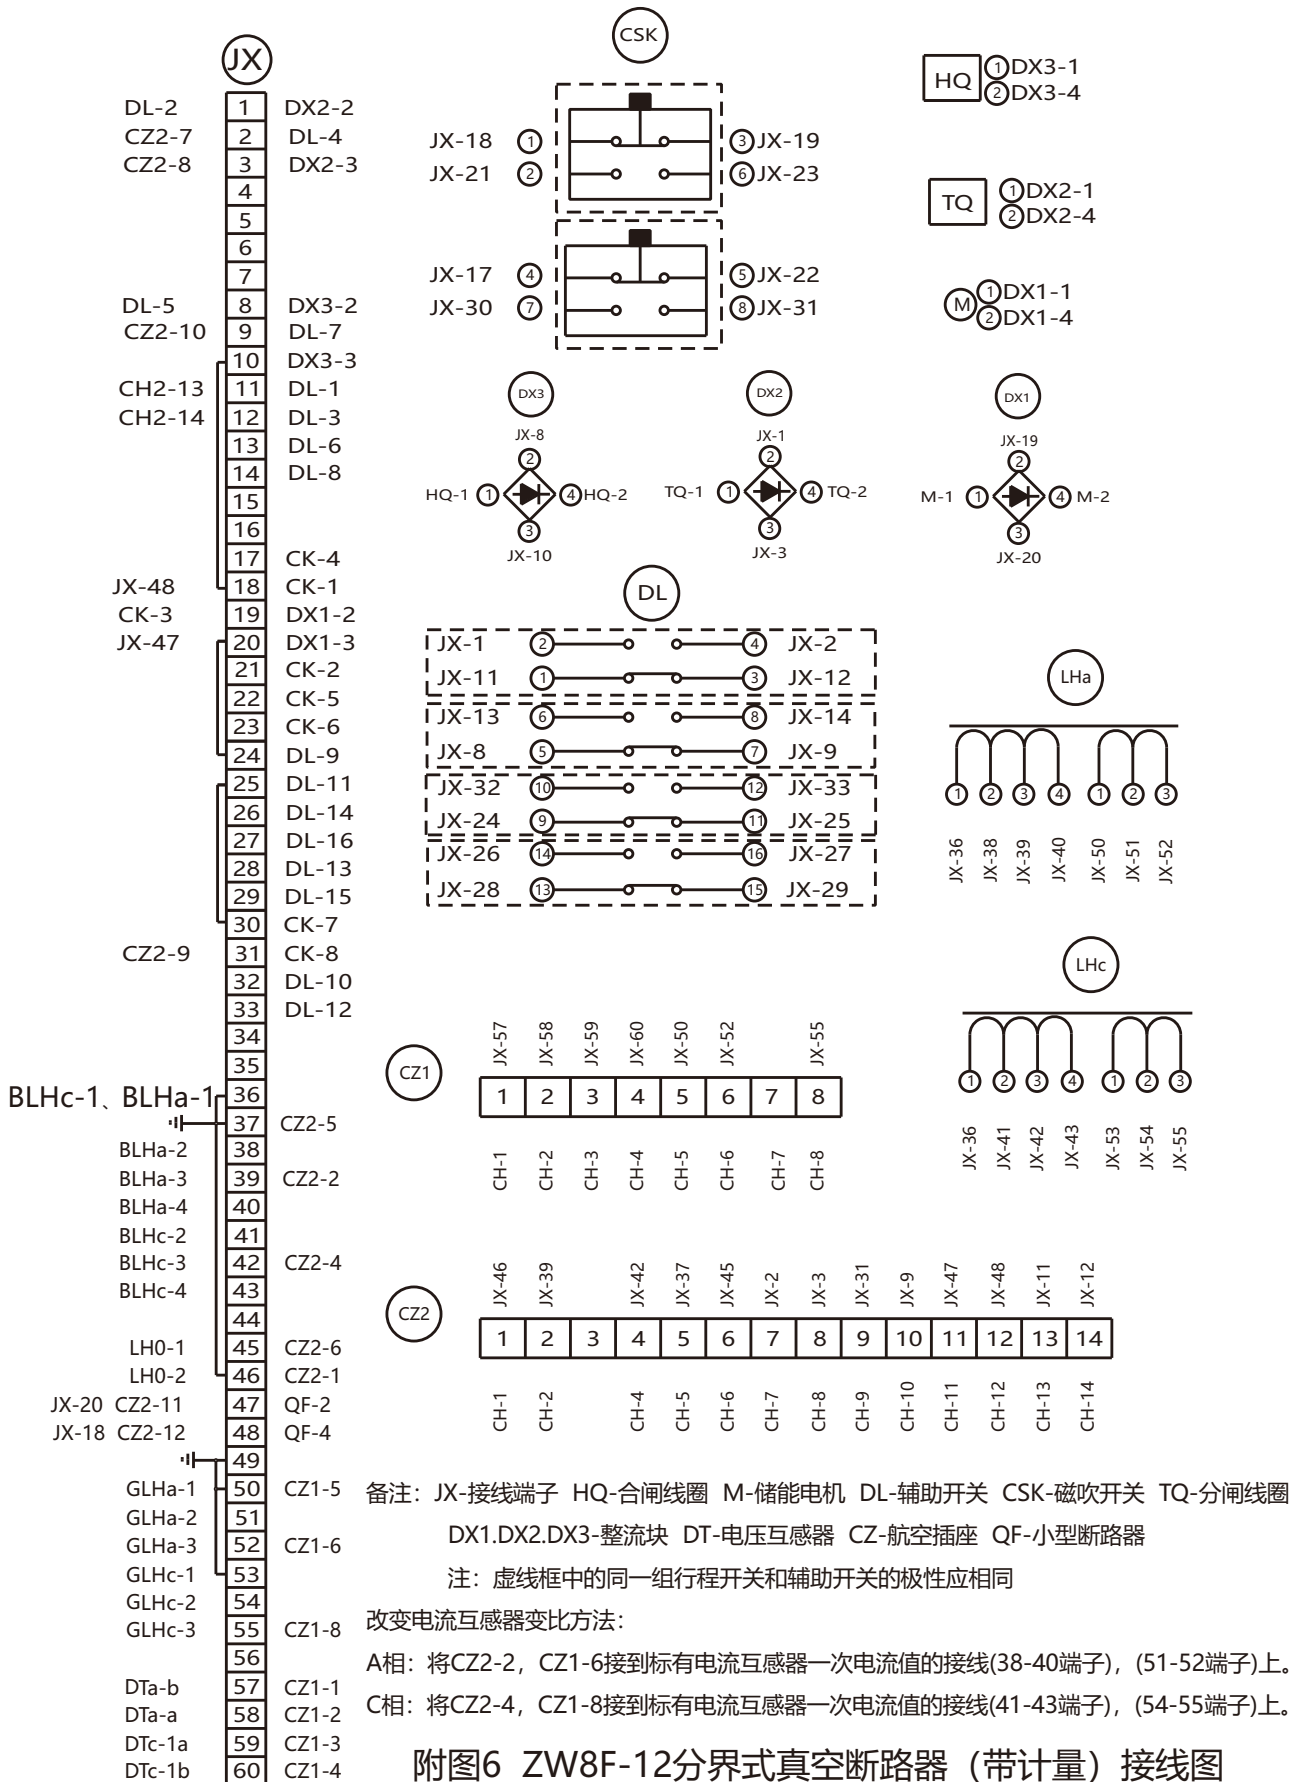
JX

| | | |
|---|---|---|
| DL-2 | 1 | DX2-2 |
| CZ2-7 | 2 | DL-4 |
| CZ2-8 | 3 | DX2-3 |
| | 4 | |
| | 5 | |
| | 6 | |
| | 7 | |
| DL-5 | 8 | DX3-2 |
| CZ2-10 | 9 | DL-7 |
| | 10 | DX3-3 |
| CH2-13 | 11 | DL-1 |
| CH2-14 | 12 | DL-3 |
| | 13 | DL-6 |
| | 14 | DL-8 |
| | 15 | |
| | 16 | |
| | 17 | CK-4 |
| JX-48 | 18 | CK-1 |
| CK-3 | 19 | DX1-2 |
| JX-47 | 20 | DX1-3 |
| | 21 | CK-2 |
| | 22 | CK-5 |
| | 23 | CK-6 |
| | 24 | DL-9 |
| | 25 | DL-11 |
| | 26 | DL-14 |
| | 27 | DL-16 |
| | 28 | DL-13 |
| | 29 | DL-15 |
| | 30 | CK-7 |
| CZ2-9 | 31 | CK-8 |
| | 32 | DL-10 |
| | 33 | DL-12 |
| | 34 | |
| | 35 | |
| BLHc-1、BLHa-1 | 36 | |
| | 37 | CZ2-5 |
| BLHa-2 | 38 | |
| BLHa-3 | 39 | CZ2-2 |
| BLHa-4 | 40 | |
| BLHc-2 | 41 | |
| BLHc-3 | 42 | CZ2-4 |
| BLHc-4 | 43 | |
| | 44 | |
| LH0-1 | 45 | CZ2-6 |
| LH0-2 | 46 | CZ2-1 |
| JX-20 CZ2-11 | 47 | QF-2 |
| JX-18 CZ2-12 | 48 | QF-4 |
| | 49 | |
| GLHa-1 | 50 | CZ1-5 |
| GLHa-2 | 51 | |
| GLHa-3 | 52 | CZ1-6 |
| GLHc-1 | 53 | |
| GLHc-2 | 54 | |
| GLHc-3 | 55 | CZ1-8 |
| | 56 | |
| DTa-b | 57 | CZ1-1 |
| DTa-a | 58 | CZ1-2 |
| DTc-1a | 59 | CZ1-3 |
| DTc-1b | 60 | CZ1-4 |

CSK
JX-18 ① ③JX-19
JX-21 ② ⑥JX-23
JX-17 ④ ⑤JX-22
JX-30 ⑦ ⑧JX-31

HQ ①DX3-1 ②DX3-4
TQ ①DX2-1 ②DX2-4
M ①DX1-1 ②DX1-4

DX3
JX-8 ② HQ-1 ① ④HQ-2 ③ JX-10

DX2
JX-1 ② TQ-1 ① ④ TQ-2 ③ JX-3

DX1
JX-19 ② M-1 ① ④ M-2 ③ JX-20

DL
JX-1 ② ④ JX-2
JX-11 ① ③ JX-12
JX-13 ⑥ ⑧ JX-14
JX-8 ⑤ ⑦ JX-9
JX-32 ⑩ ⑫ JX-33
JX-24 ⑨ ⑪ JX-25
JX-26 ⑭ ⑯ JX-27
JX-28 ⑬ ⑮ JX-29

LHa
① ② ③ ④ ① ② ③
JX-36 JX-38 JX-39 JX-40 JX-50 JX-51 JX-52

LHc
① ② ③ ④ ① ② ③
JX-36 JX-41 JX-42 JX-43 JX-53 JX-54 JX-55

CZ1

| JX-57 | JX-58 | JX-59 | JX-60 | JX-50 | JX-52 | | JX-55 |
|---|---|---|---|---|---|---|---|
| 1 | 2 | 3 | 4 | 5 | 6 | 7 | 8 |
| CH-1 | CH-2 | CH-3 | CH-4 | CH-5 | CH-6 | CH-7 | CH-8 |

CZ2

| JX-46 | JX-39 | | JX-42 | JX-37 | JX-45 | JX-2 | JX-3 | JX-31 | JX-9 | JX-47 | JX-48 | JX-11 | JX-12 |
|---|---|---|---|---|---|---|---|---|---|---|---|---|---|
| 1 | 2 | 3 | 4 | 5 | 6 | 7 | 8 | 9 | 10 | 11 | 12 | 13 | 14 |
| CH-1 | CH-2 | | CH-4 | CH-5 | CH-6 | CH-7 | CH-8 | CH-9 | CH-10 | CH-11 | CH-12 | CH-13 | CH-14 |

备注：JX-接线端子 HQ-合闸线圈 M-储能电机 DL-辅助开关 CSK-磁吹开关 TQ-分闸线圈 DX1.DX2.DX3-整流块 DT-电压互感器 CZ-航空插座 QF-小型断路器

注：虚线框中的同一组行程开关和辅助开关的极性应相同

改变电流互感器变比方法：

A相：将CZ2-2，CZ1-6接到标有电流互感器一次电流值的接线(38-40端子)，(51-52端子)上。

C相：将CZ2-4，CZ1-8接到标有电流互感器一次电流值的接线(41-43端子)，(54-55端子)上。

附图6 ZW8F-12分界式真空断路器（带计量）接线图